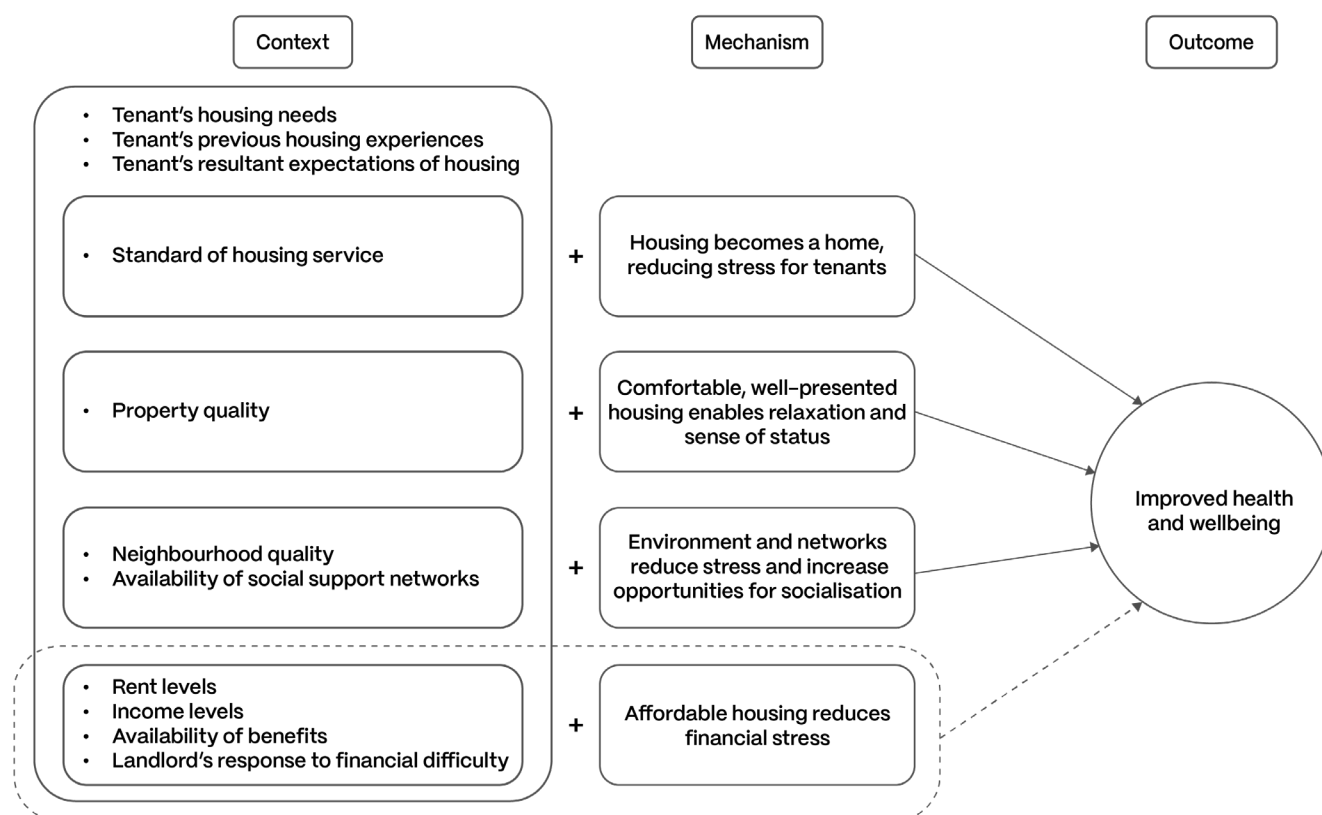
Context

Mechanism

Outcome

- Tenant's housing needs
- Tenant's previous housing experiences
- Tenant's resultant expectations of housing

- Standard of housing service

+

Housing becomes a home, reducing stress for tenants

- Property quality

+

Comfortable, well-presented housing enables relaxation and sense of status

- Neighbourhood quality
- Availability of social support networks

+

Environment and networks reduce stress and increase opportunities for socialisation

Improved health and wellbeing

- Rent levels
- Income levels
- Availability of benefits
- Landlord's response to financial difficulty

+

Affordable housing reduces financial stress